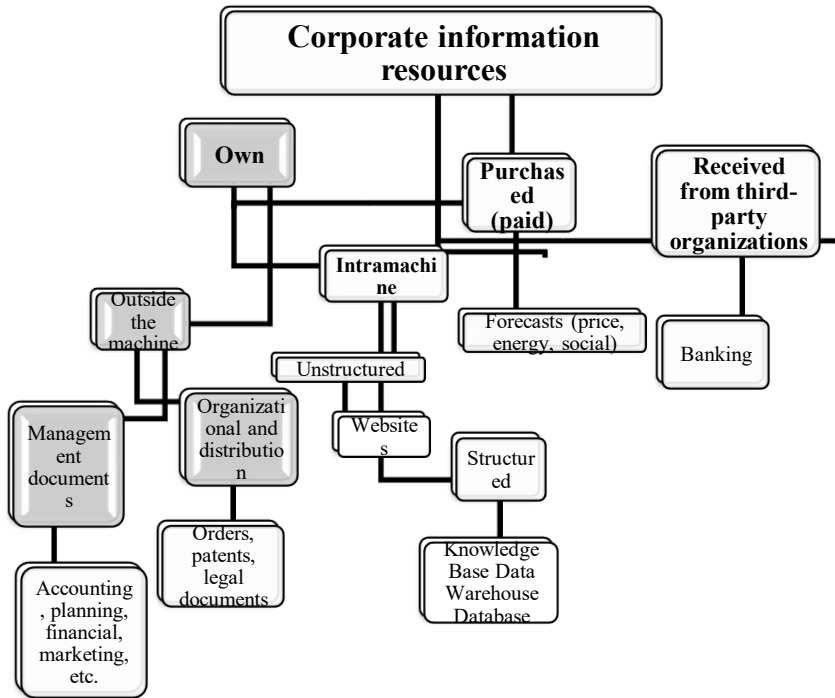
Corporate information resources

Own

Purchased (paid)

Received from third-party organizations

Intramachine

Outside the machine

Forecasts (price, energy, social)

Banking

Unstructured

Management documents

Organizational and distribution

Websites

Structured

Orders, patents, legal documents

Knowledge Base Data Warehouse Database

Accounting, planning, financial, marketing, etc.